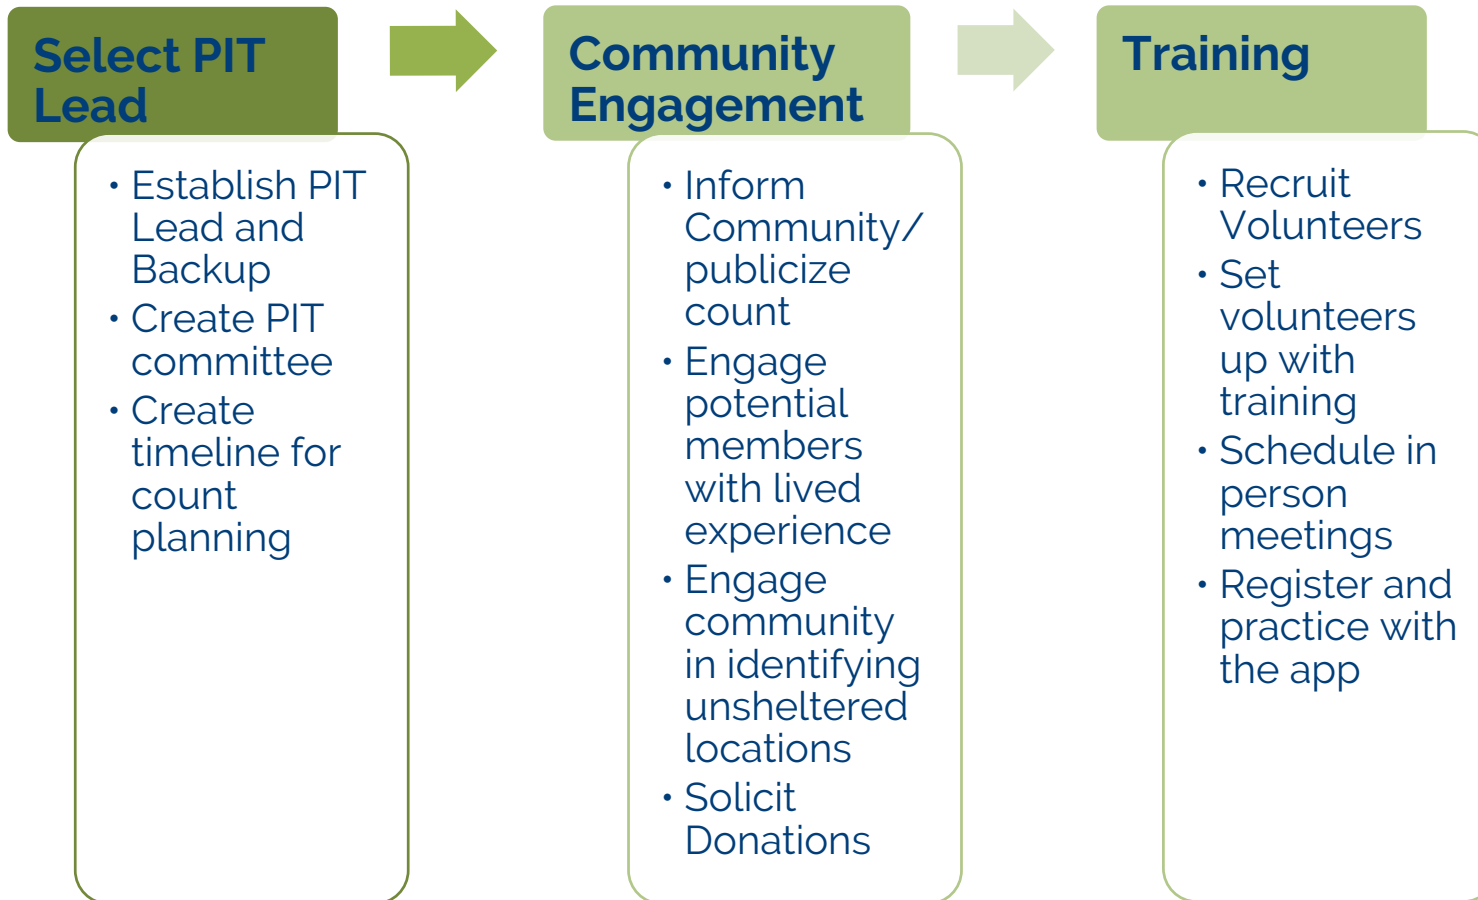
Select PIT Lead

• Establish PIT Lead and Backup
• Create PIT committee
• Create timeline for count planning

Community Engagement

• Inform Community/ publicize count
• Engage potential members with lived experience
• Engage community in identifying unsheltered locations
• Solicit Donations

Training

• Recruit Volunteers
• Set volunteers up with training
• Schedule in person meetings
• Register and practice with the app